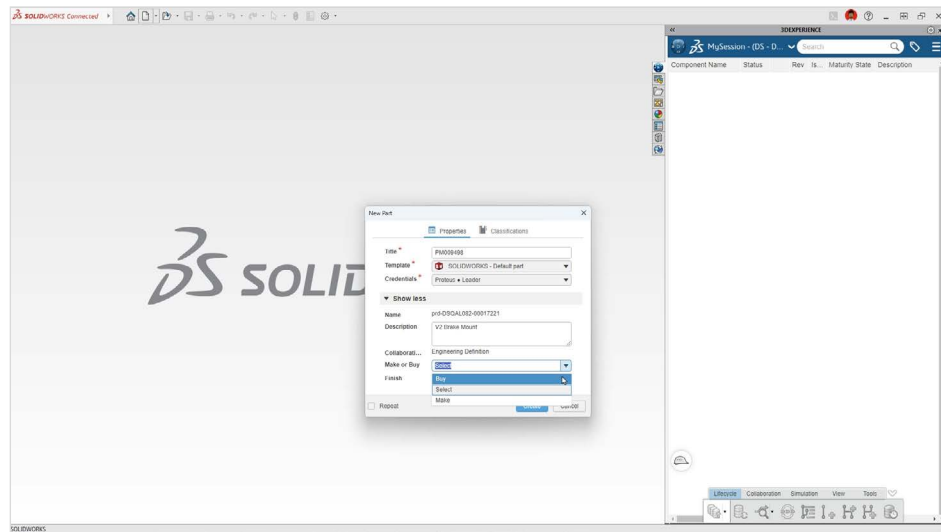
SOLIDWORKS Connected

3DEXPERIENCE

MySession - (DS - D...

Search

Component Name Status Rev Is... Maturity State Description

SOLID

New Part

Properties Classifications

Title *
PM008498

Template *
SOLIDWORKS - Default part

Credentials *
Protous ● Leader

▼ Show less

Name
prd-DSQAL082-00017221

Description
V2 Brake Mount

Collaborati...
Engineering Definition

Make or Buy
Select

Finish

Buy
Select
Make

Repeat

Cancel

Lifecycle Collaboration Simulation View Tools

SOLIDWORKS